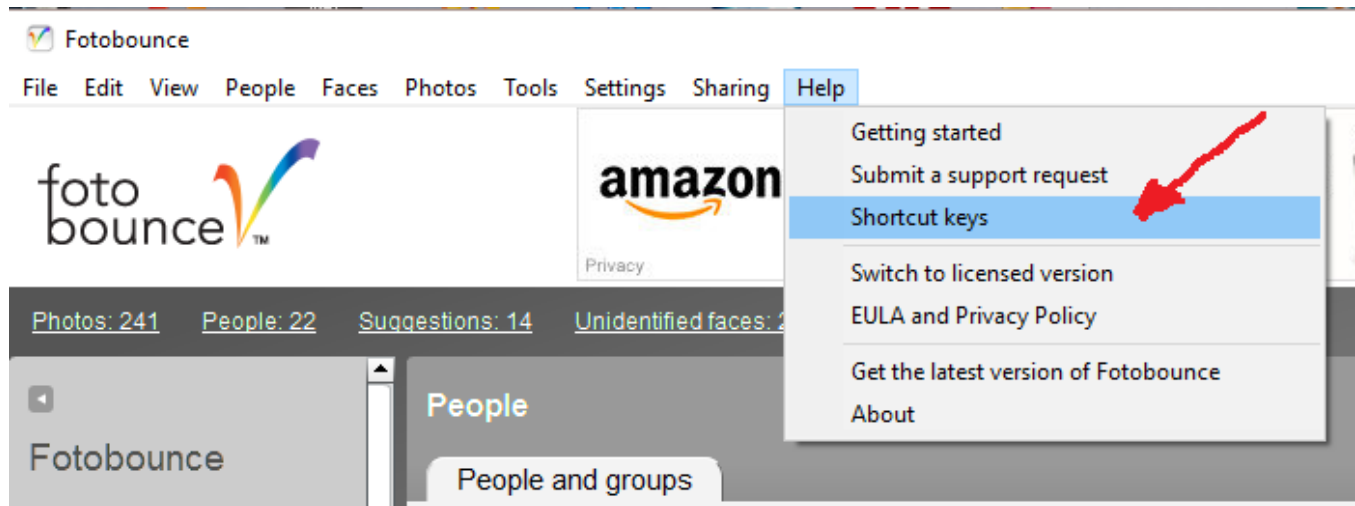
Fotobounce

File Edit View People Faces Photos Tools Settings Sharing Help

foto bounce ™

amazon

Privacy

Getting started
Submit a support request
Shortcut keys
Switch to licensed version
EULA and Privacy Policy
Get the latest version of Fotobounce
About

Photos: 241 People: 22 Suggestions: 14 Unidentified faces: 2

Fotobounce

People

People and groups